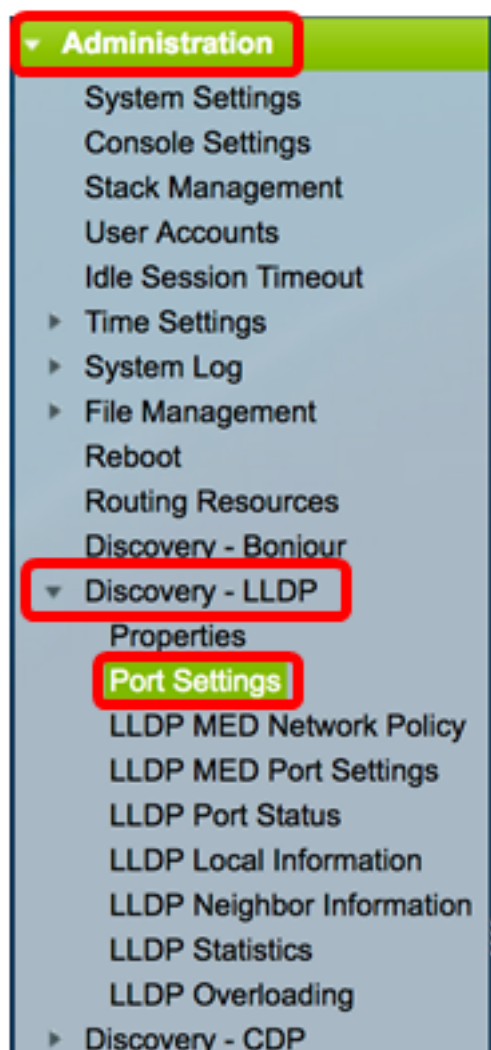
Administration
System Settings
Console Settings
Stack Management
User Accounts
Idle Session Timeout
Time Settings
System Log
File Management
Reboot
Routing Resources
Discovery - Bonjour
Discovery - LLDP
Properties
Port Settings
LLDP MED Network Policy
LLDP MED Port Settings
LLDP Port Status
LLDP Local Information
LLDP Neighbor Information
LLDP Statistics
LLDP Overloading
Discovery - CDP